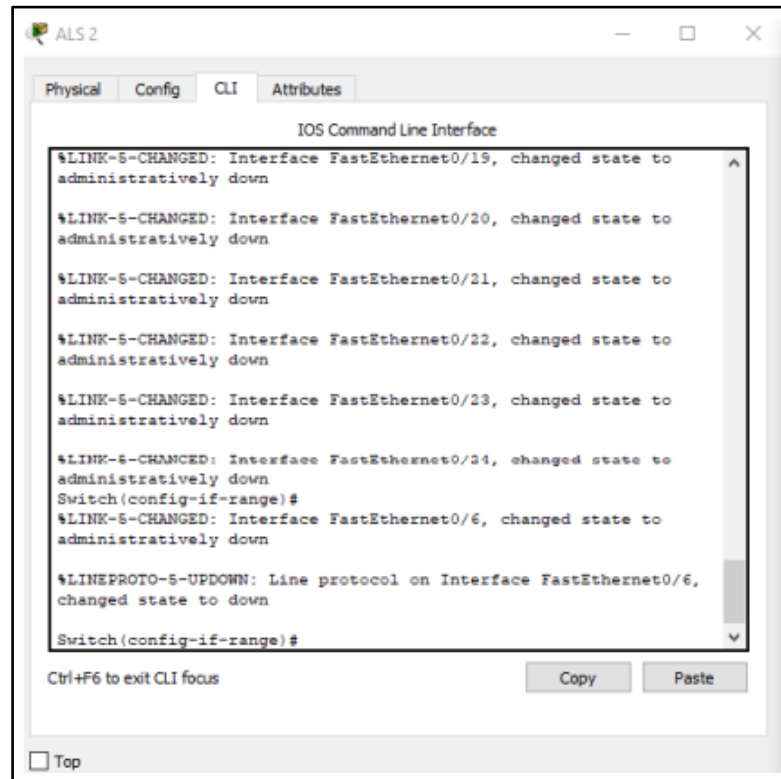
ALS 2

Physical Config CLI Attributes

IOS Command Line Interface

%LINK-5-CHANGED: Interface FastEthernet0/19, changed state to administratively down

%LINK-5-CHANGED: Interface FastEthernet0/20, changed state to administratively down

%LINK-5-CHANGED: Interface FastEthernet0/21, changed state to administratively down

%LINK-5-CHANGED: Interface FastEthernet0/22, changed state to administratively down

%LINK-5-CHANGED: Interface FastEthernet0/23, changed state to administratively down

%LINK-5-CHANGED: Interface FastEthernet0/24, changed state to administratively down
Switch(config-if-range)#
%LINK-5-CHANGED: Interface FastEthernet0/6, changed state to administratively down

%LINEPROTO-5-UPDOWN: Line protocol on Interface FastEthernet0/6, changed state to down

Switch(config-if-range)#

Ctrl+F6 to exit CLI focus

Copy Paste

Top